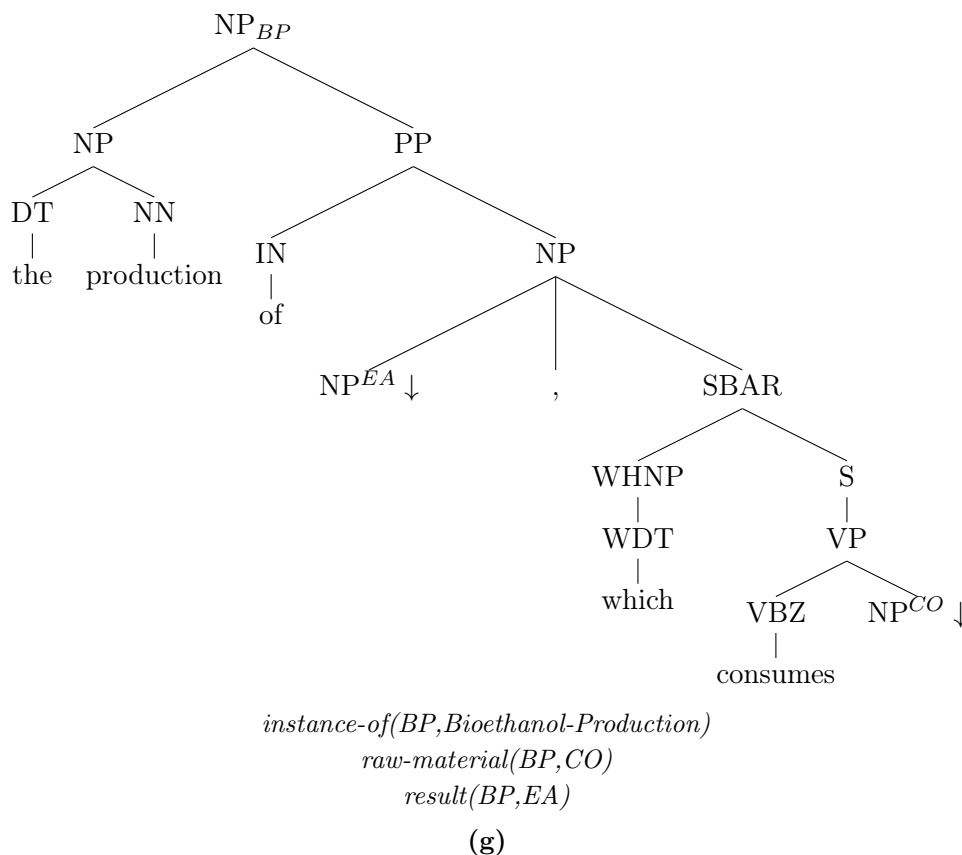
$\text{NP}_{BP}$

NP

PP

DT

NN

the

production

IN

NP

of

$\text{NP}^{EA}\downarrow$

,

SBAR

WHNP

S

WDT

VP

which

VBZ

$\text{NP}^{CO}\downarrow$

consumes

*instance-of(BP,Bioethanol-Production)*
*raw-material(BP,CO)*
*result(BP,EA)*

**(g)**